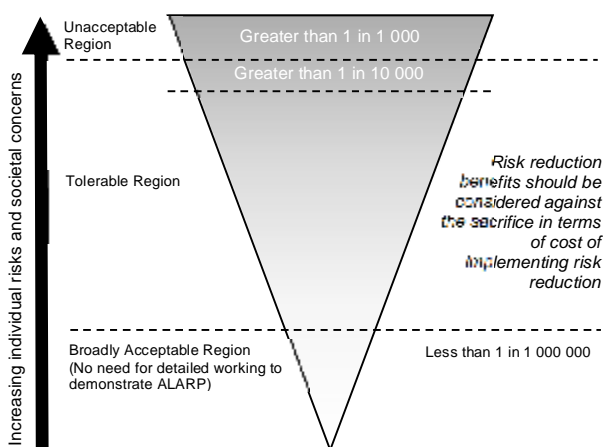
Increasing individual risks and societal concerns

Unacceptable Region

Greater than 1 in 1 000

Greater than 1 in 10 000

Tolerable Region

Risk reduction benefits should be considered against the sacrifice in terms of cost of implementing risk reduction

Broadly Acceptable Region (No need for detailed working to demonstrate ALARP)

Less than 1 in 1 000 000